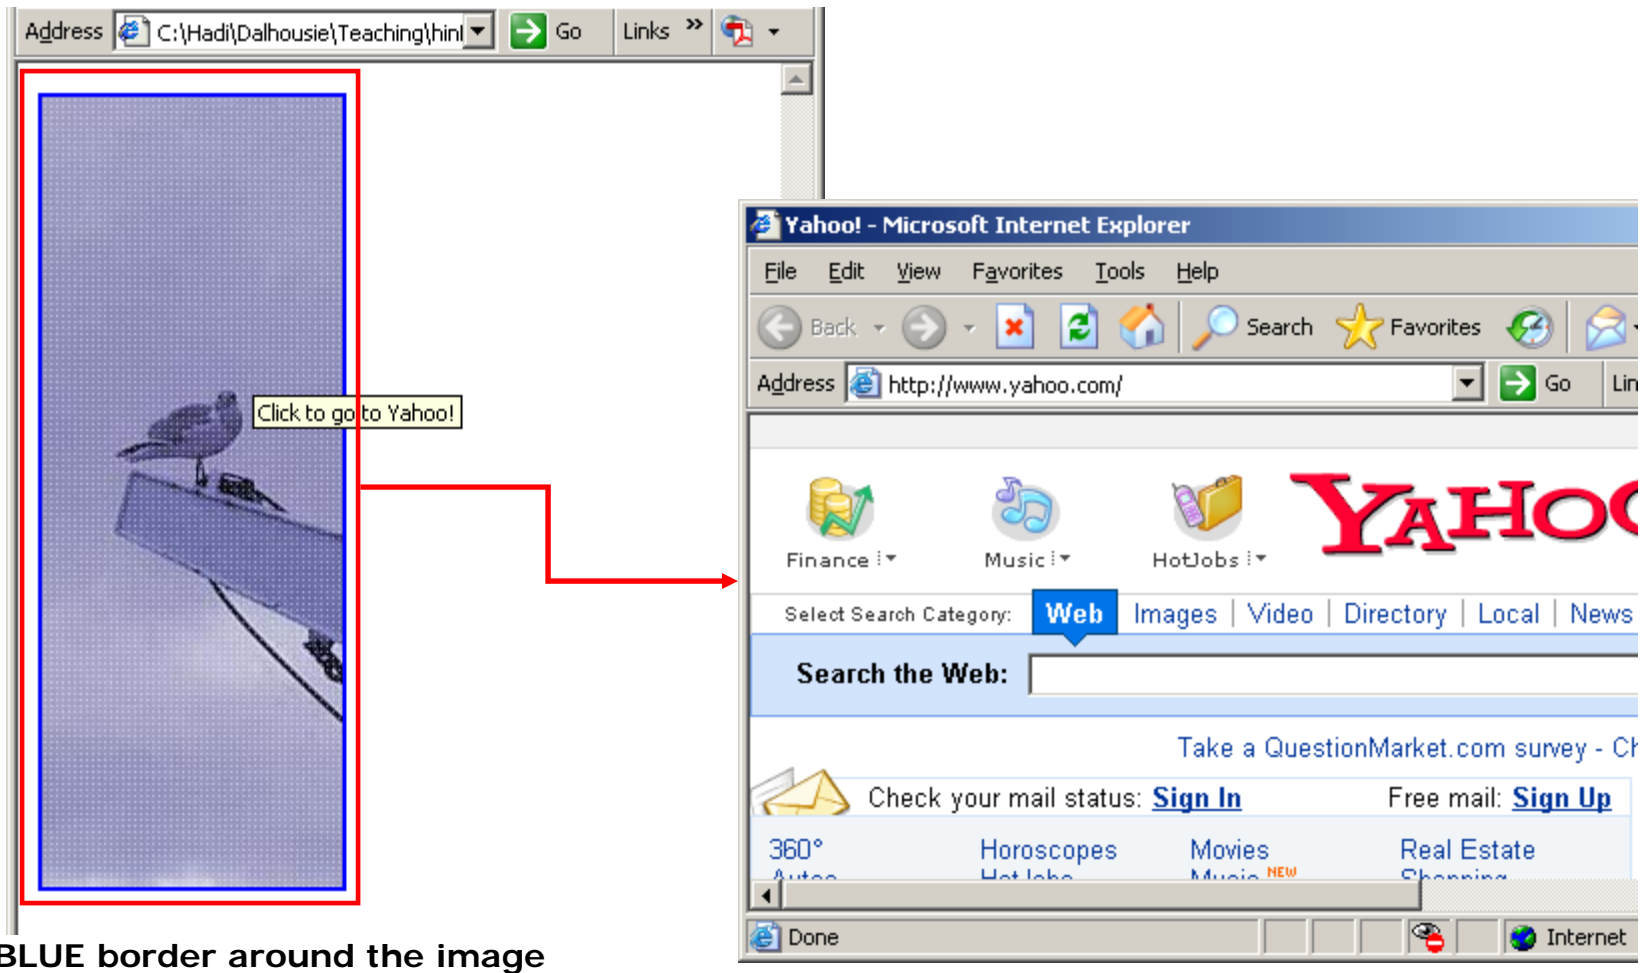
Address C:\Hadi\Dalhousie\Teaching\hin Go Links »

Click to go to Yahoo!

BLUE border around the image

Yahoo! - Microsoft Internet Explorer

File Edit View Favorites Tools Help

Back Search Favorites

Address http://www.yahoo.com/ Go Lin

Finance Music HotJobs YAHOO

Select Search Category: Web | Images | Video | Directory | Local | News

Search the Web:

Take a QuestionMarket.com survey - Ch

Check your mail status: Sign In Free mail: Sign Up

360° Horoscopes Movies Real Estate

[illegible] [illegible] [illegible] NEW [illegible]

Done Internet